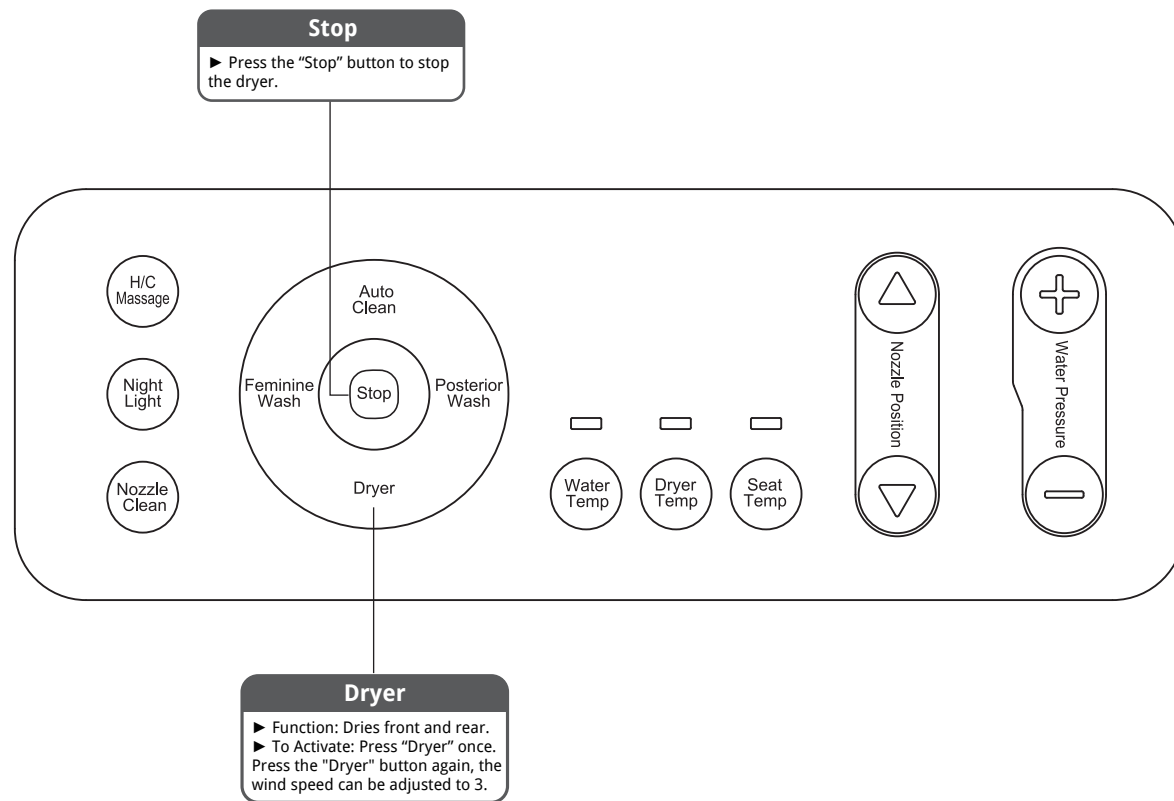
Stop

► Press the “Stop” button to stop the dryer.

H/C Massage

Night Light

Nozzle Clean

Auto Clean

Feminine Wash

Stop

Posterior Wash

Dryer

Water Temp

Dryer Temp

Seat Temp

Nozzle Position

Water Pressure

Dryer

► Function: Dries front and rear.
► To Activate: Press “Dryer” once. Press the "Dryer" button again, the wind speed can be adjusted to 3.